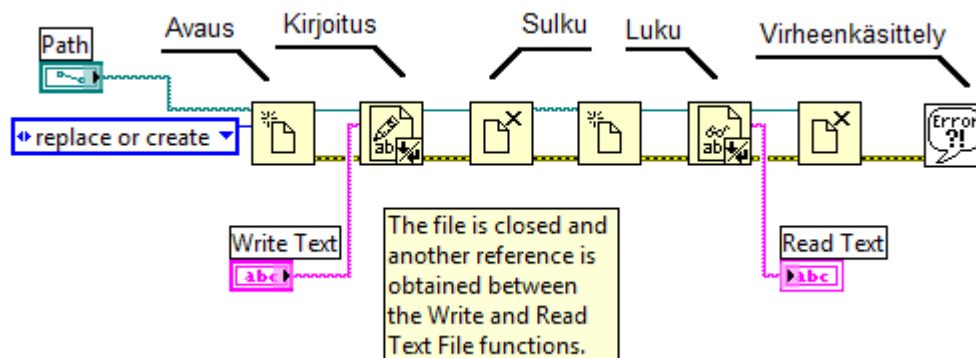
Path

Avaus

Kirjoitus

Sulku

Luku

Virheenkäsittely

replace or create

Write Text

abc

The file is closed and another reference is obtained between the Write and Read Text File functions.

Read Text

abc

Error ?!